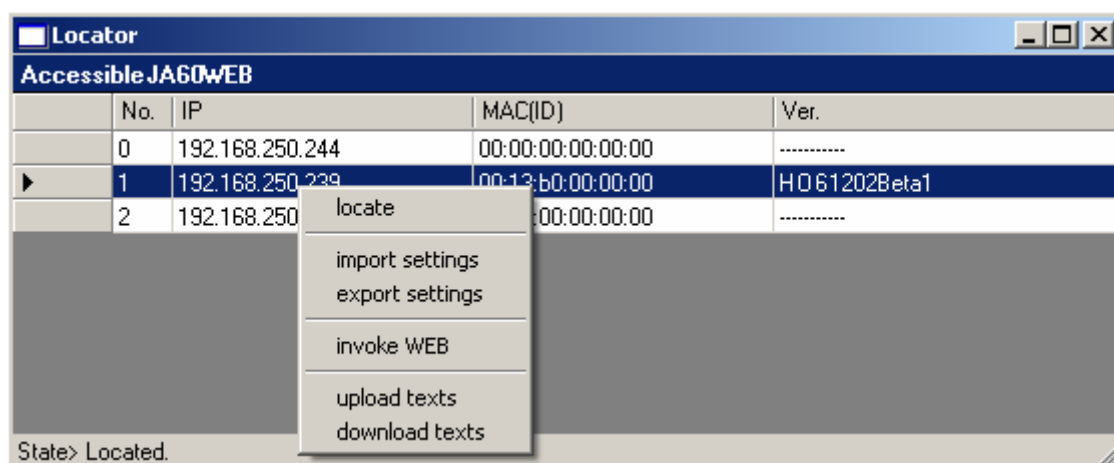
Locator

Accessible JA60WEB

| | No. | IP | MAC(ID) | Ver. |
|---|---|---|---|---|
| | 0 | 192.168.250.244 | 00:00:00:00:00:00 | ----------- |
| ▶ | 1 | 192.168.250.239 | 00:13:b0:00:00:00 | H O 61202Beta1 |
| | 2 | 192.168.250 | :00:00:00:00 | ----------- |

locate

import settings
export settings

invoke WEB

upload texts
download texts

State> Located.